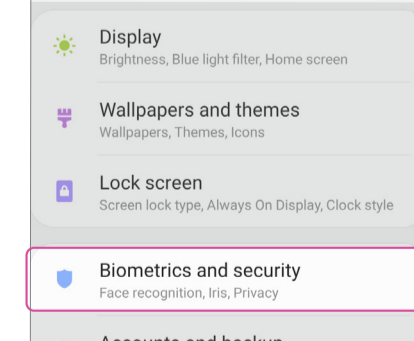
Display
Brightness, Blue light filter, Home screen

Wallpapers and themes
Wallpapers, Themes, Icons

Lock screen
Screen lock type, Always On Display, Clock style

Biometrics and security
Face recognition, Iris, Privacy

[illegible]